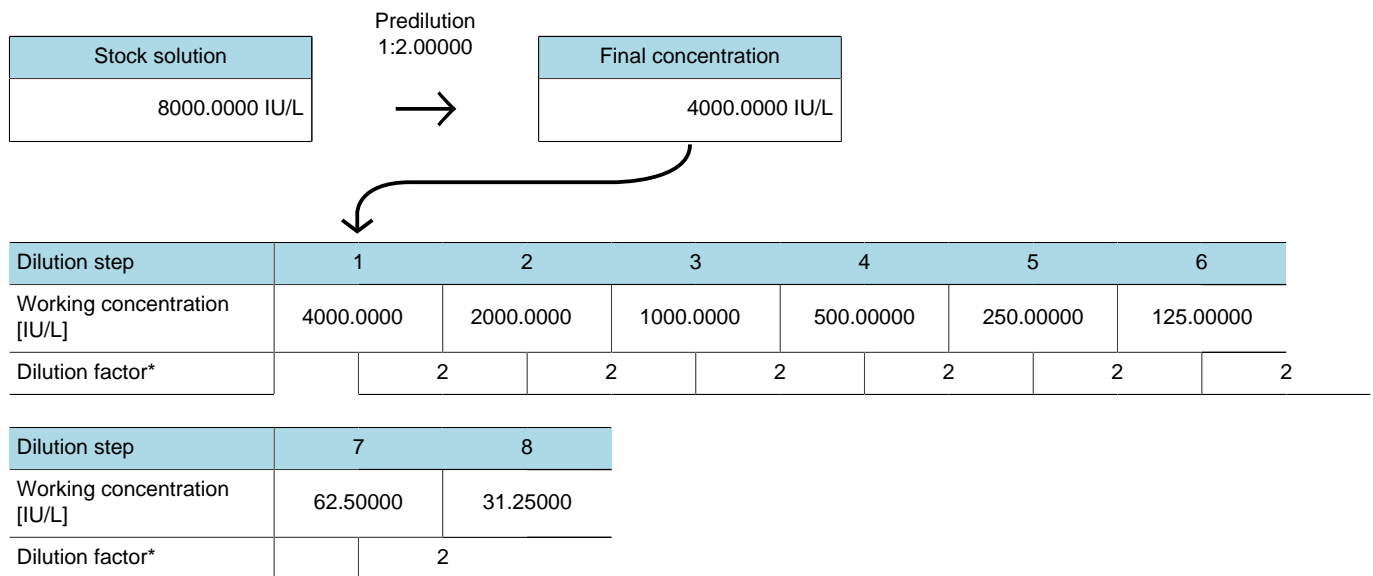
Stock solution

8000.0000 IU/L

Predilution
1:2.00000

Final concentration

4000.0000 IU/L

| Dilution step | 1 | 2 | 3 | 4 | 5 | 6 |
|---|---|---|---|---|---|---|
| Working concentration [IU/L] | 4000.0000 | 2000.0000 | 1000.0000 | 500.00000 | 250.00000 | 125.00000 |
| Dilution factor* | 2 | 2 | 2 | 2 | 2 | 2 |

| Dilution step | 7 | 8 |
|---|---|---|
| Working concentration [IU/L] | 62.50000 | 31.25000 |
| Dilution factor* | 2 | |